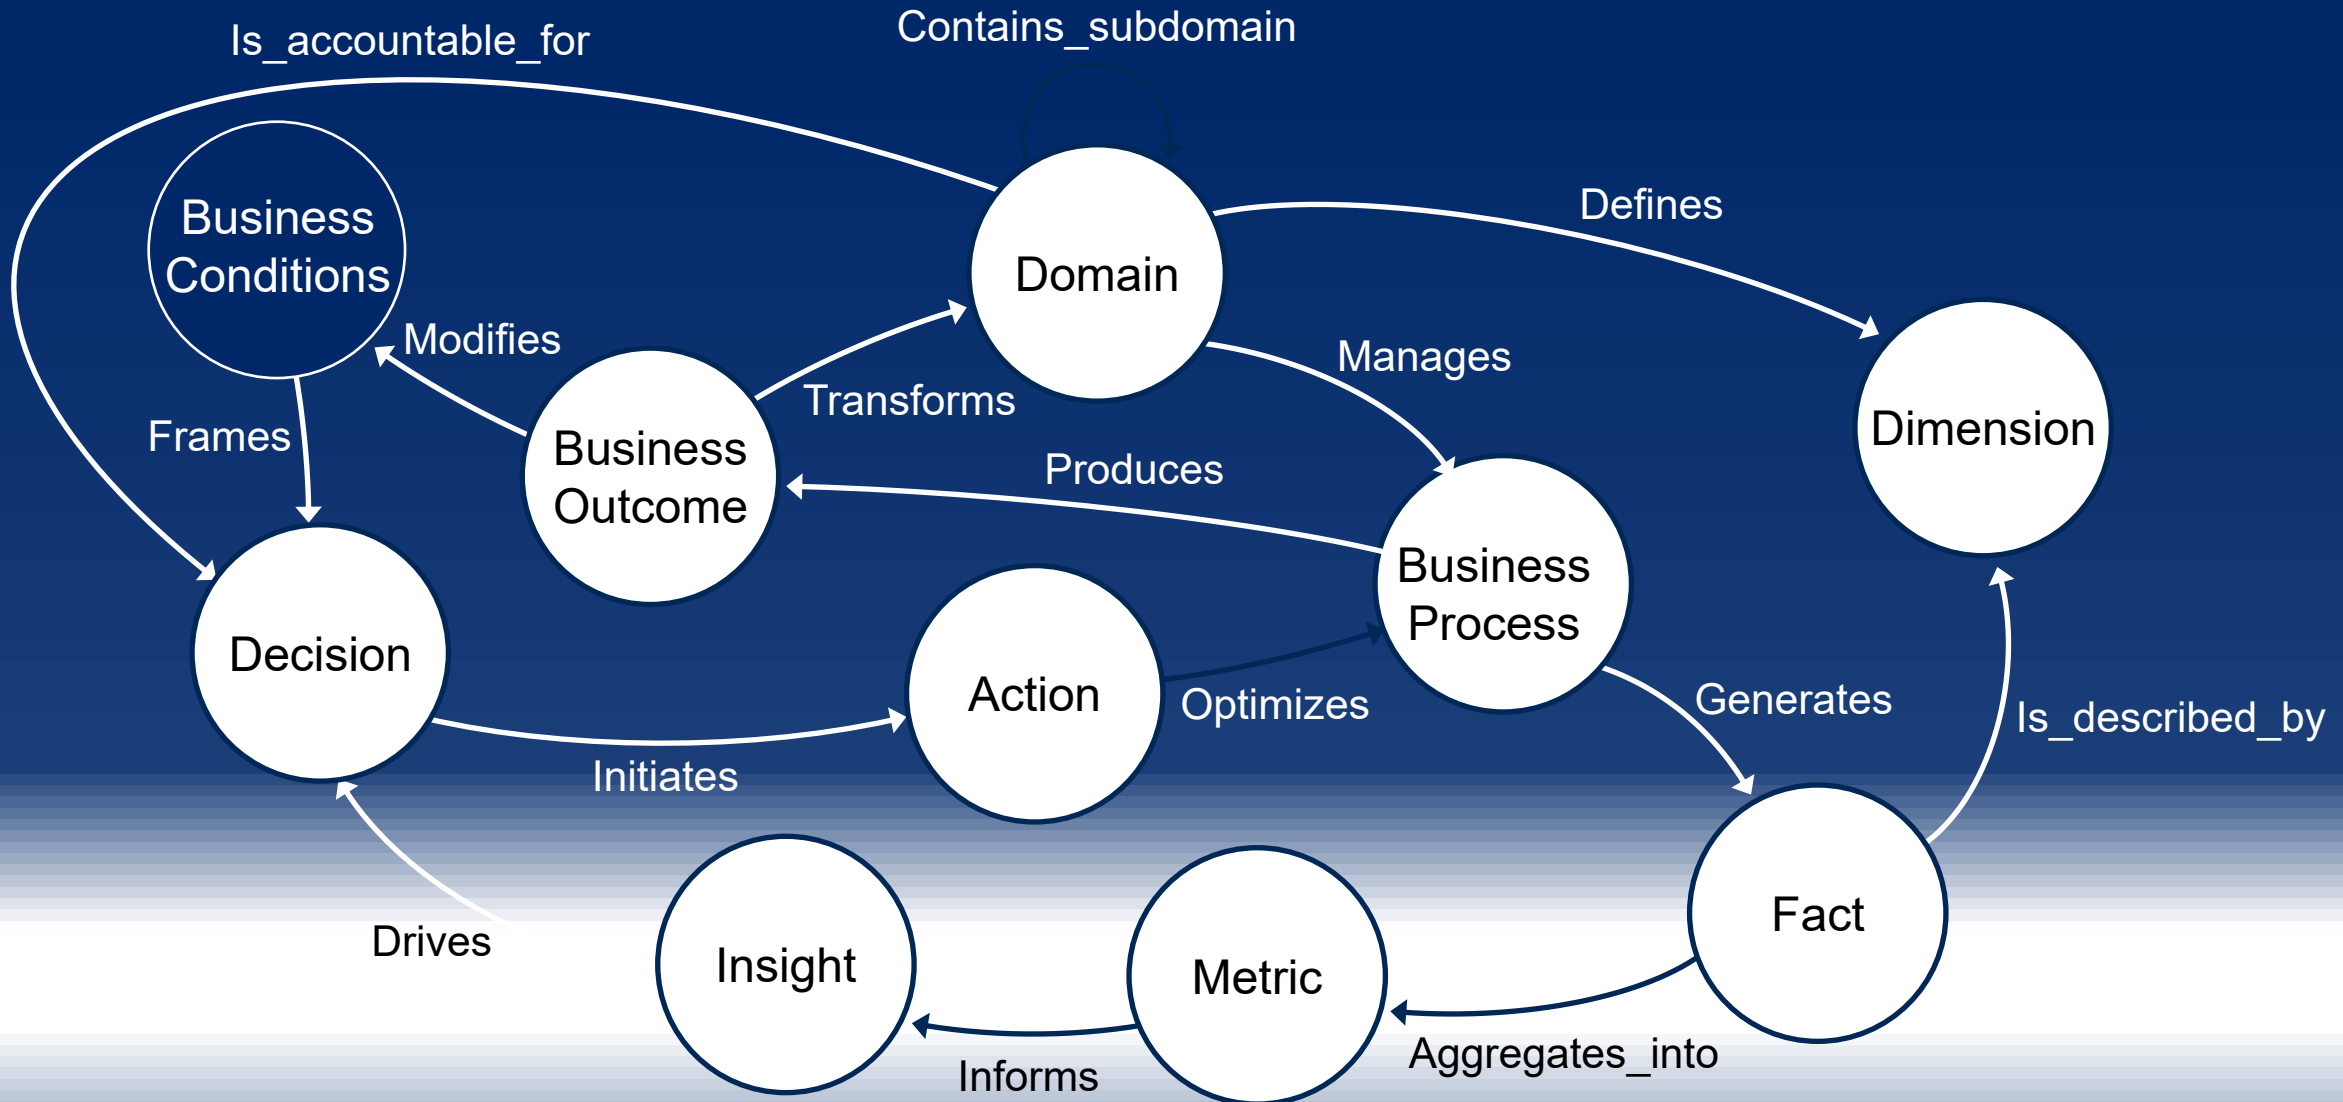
Is_accountable_for

Contains_subdomain

Business Conditions

Domain

Defines

Modifies

Manages

Transforms

Dimension

Frames

Business Outcome

Produces

Business Process

Decision

Action

Optimizes

Generates

Is_described_by

Initiates

Fact

Drives

Insight

Metric

Aggregates_into

Informs